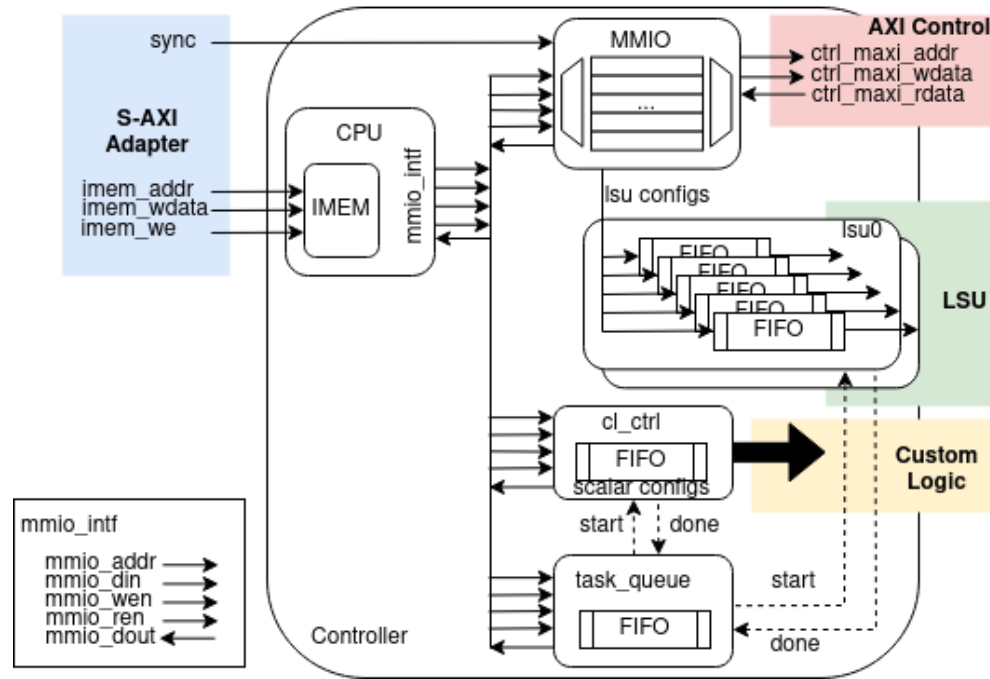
sync

S-AXI Adapter

imem_addr
imem_wdata
imem_we

CPU

IMEM

mmio_intf

MMIO

...

AXI Control
ctrl_maxi_addr
ctrl_maxi_wdata
ctrl_maxi_rdata

lsu configs

lsu0

FIFO
FIFO
FIFO
FIFO
FIFO

LSU

cl_ctrl

FIFO

scalar configs

Custom Logic

start
done

task_queue

start

FIFO

done

Controller

mmio_intf
mmio_addr
mmio_din
mmio_wen
mmio_ren
mmio_dout